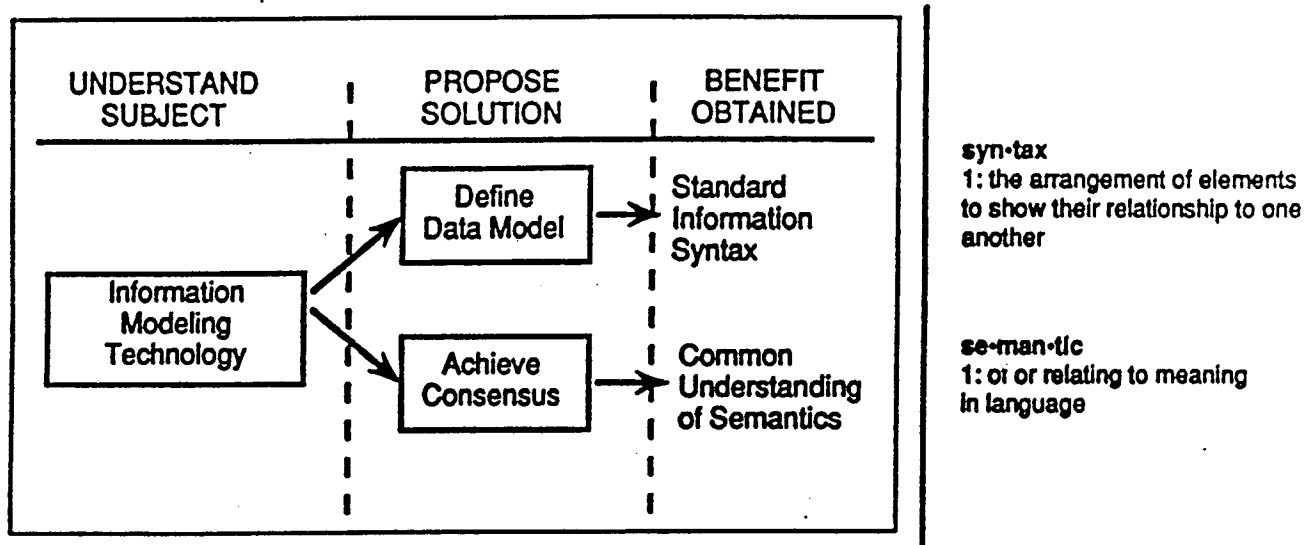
UNDERSTAND SUBJECT

PROPOSE SOLUTION

BENEFIT OBTAINED

Information Modeling Technology

Define Data Model

Standard Information Syntax

Achieve Consensus

Common Understanding of Semantics

syn·tax
1: the arrangement of elements to show their relationship to one another

se·man·tic
1: oi or relating to meaning in language